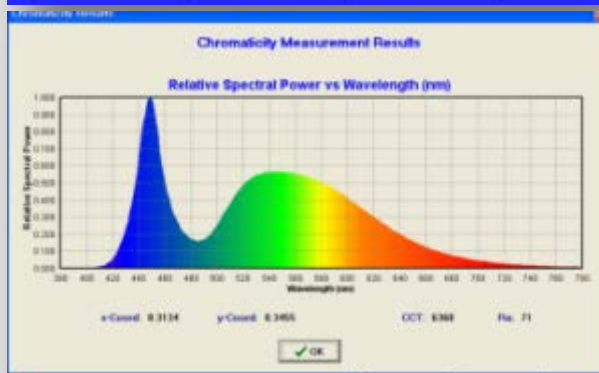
Chromaticity Results

Chromaticity Measurement Results

Relative Spectral Power vs Wavelength (nm)

1.000
0.900
0.800
0.700
0.600
0.500
0.400
0.300
0.200
0.100
0.000

Relative Spectral Power

380 400 420 440 460 480 500 520 540 560 580 600 620 640 660 680 700 720 740 760 780

Wavelength (nm)

x-Coord: 0.3134 y-Coord: 0.3455 CCT: 6368 Ra: 71

OK